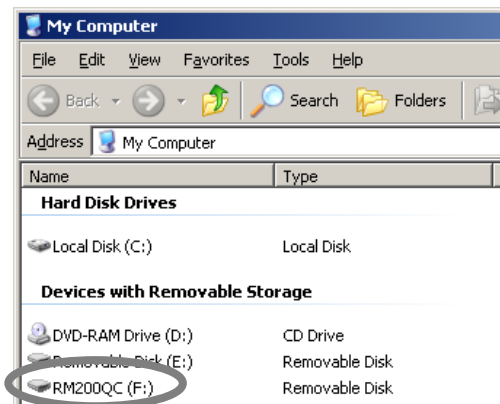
My Computer

File Edit View Favorites Tools Help

Back Search Folders

Address My Computer

| Name | Type |
|---|---|
| **Hard Disk Drives** | |
| Local Disk (C:) | Local Disk |
| **Devices with Removable Storage** | |
| DVD-RAM Drive (D:) | CD Drive |
| Removable Disk (E:) | Removable Disk |
| RM200QC (F:) | Removable Disk |